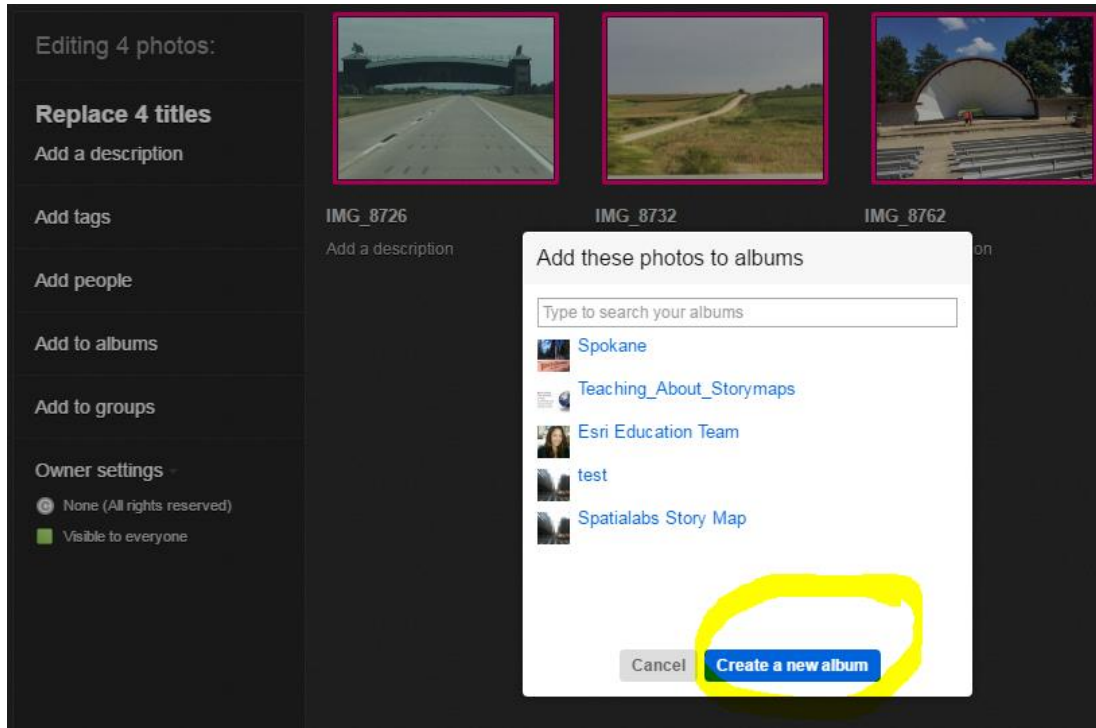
Editing 4 photos:

Replace 4 titles
Add a description

Add tags

Add people

Add to albums

Add to groups

Owner settings

None (All rights reserved)

Visible to everyone

IMG_8726
Add a description

IMG_8732

IMG_8762
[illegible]on

Add these photos to albums

Type to search your albums

Spokane

Teaching_About_Storymaps

Esri Education Team

test

Spatialabs Story Map

Cancel

Create a new album